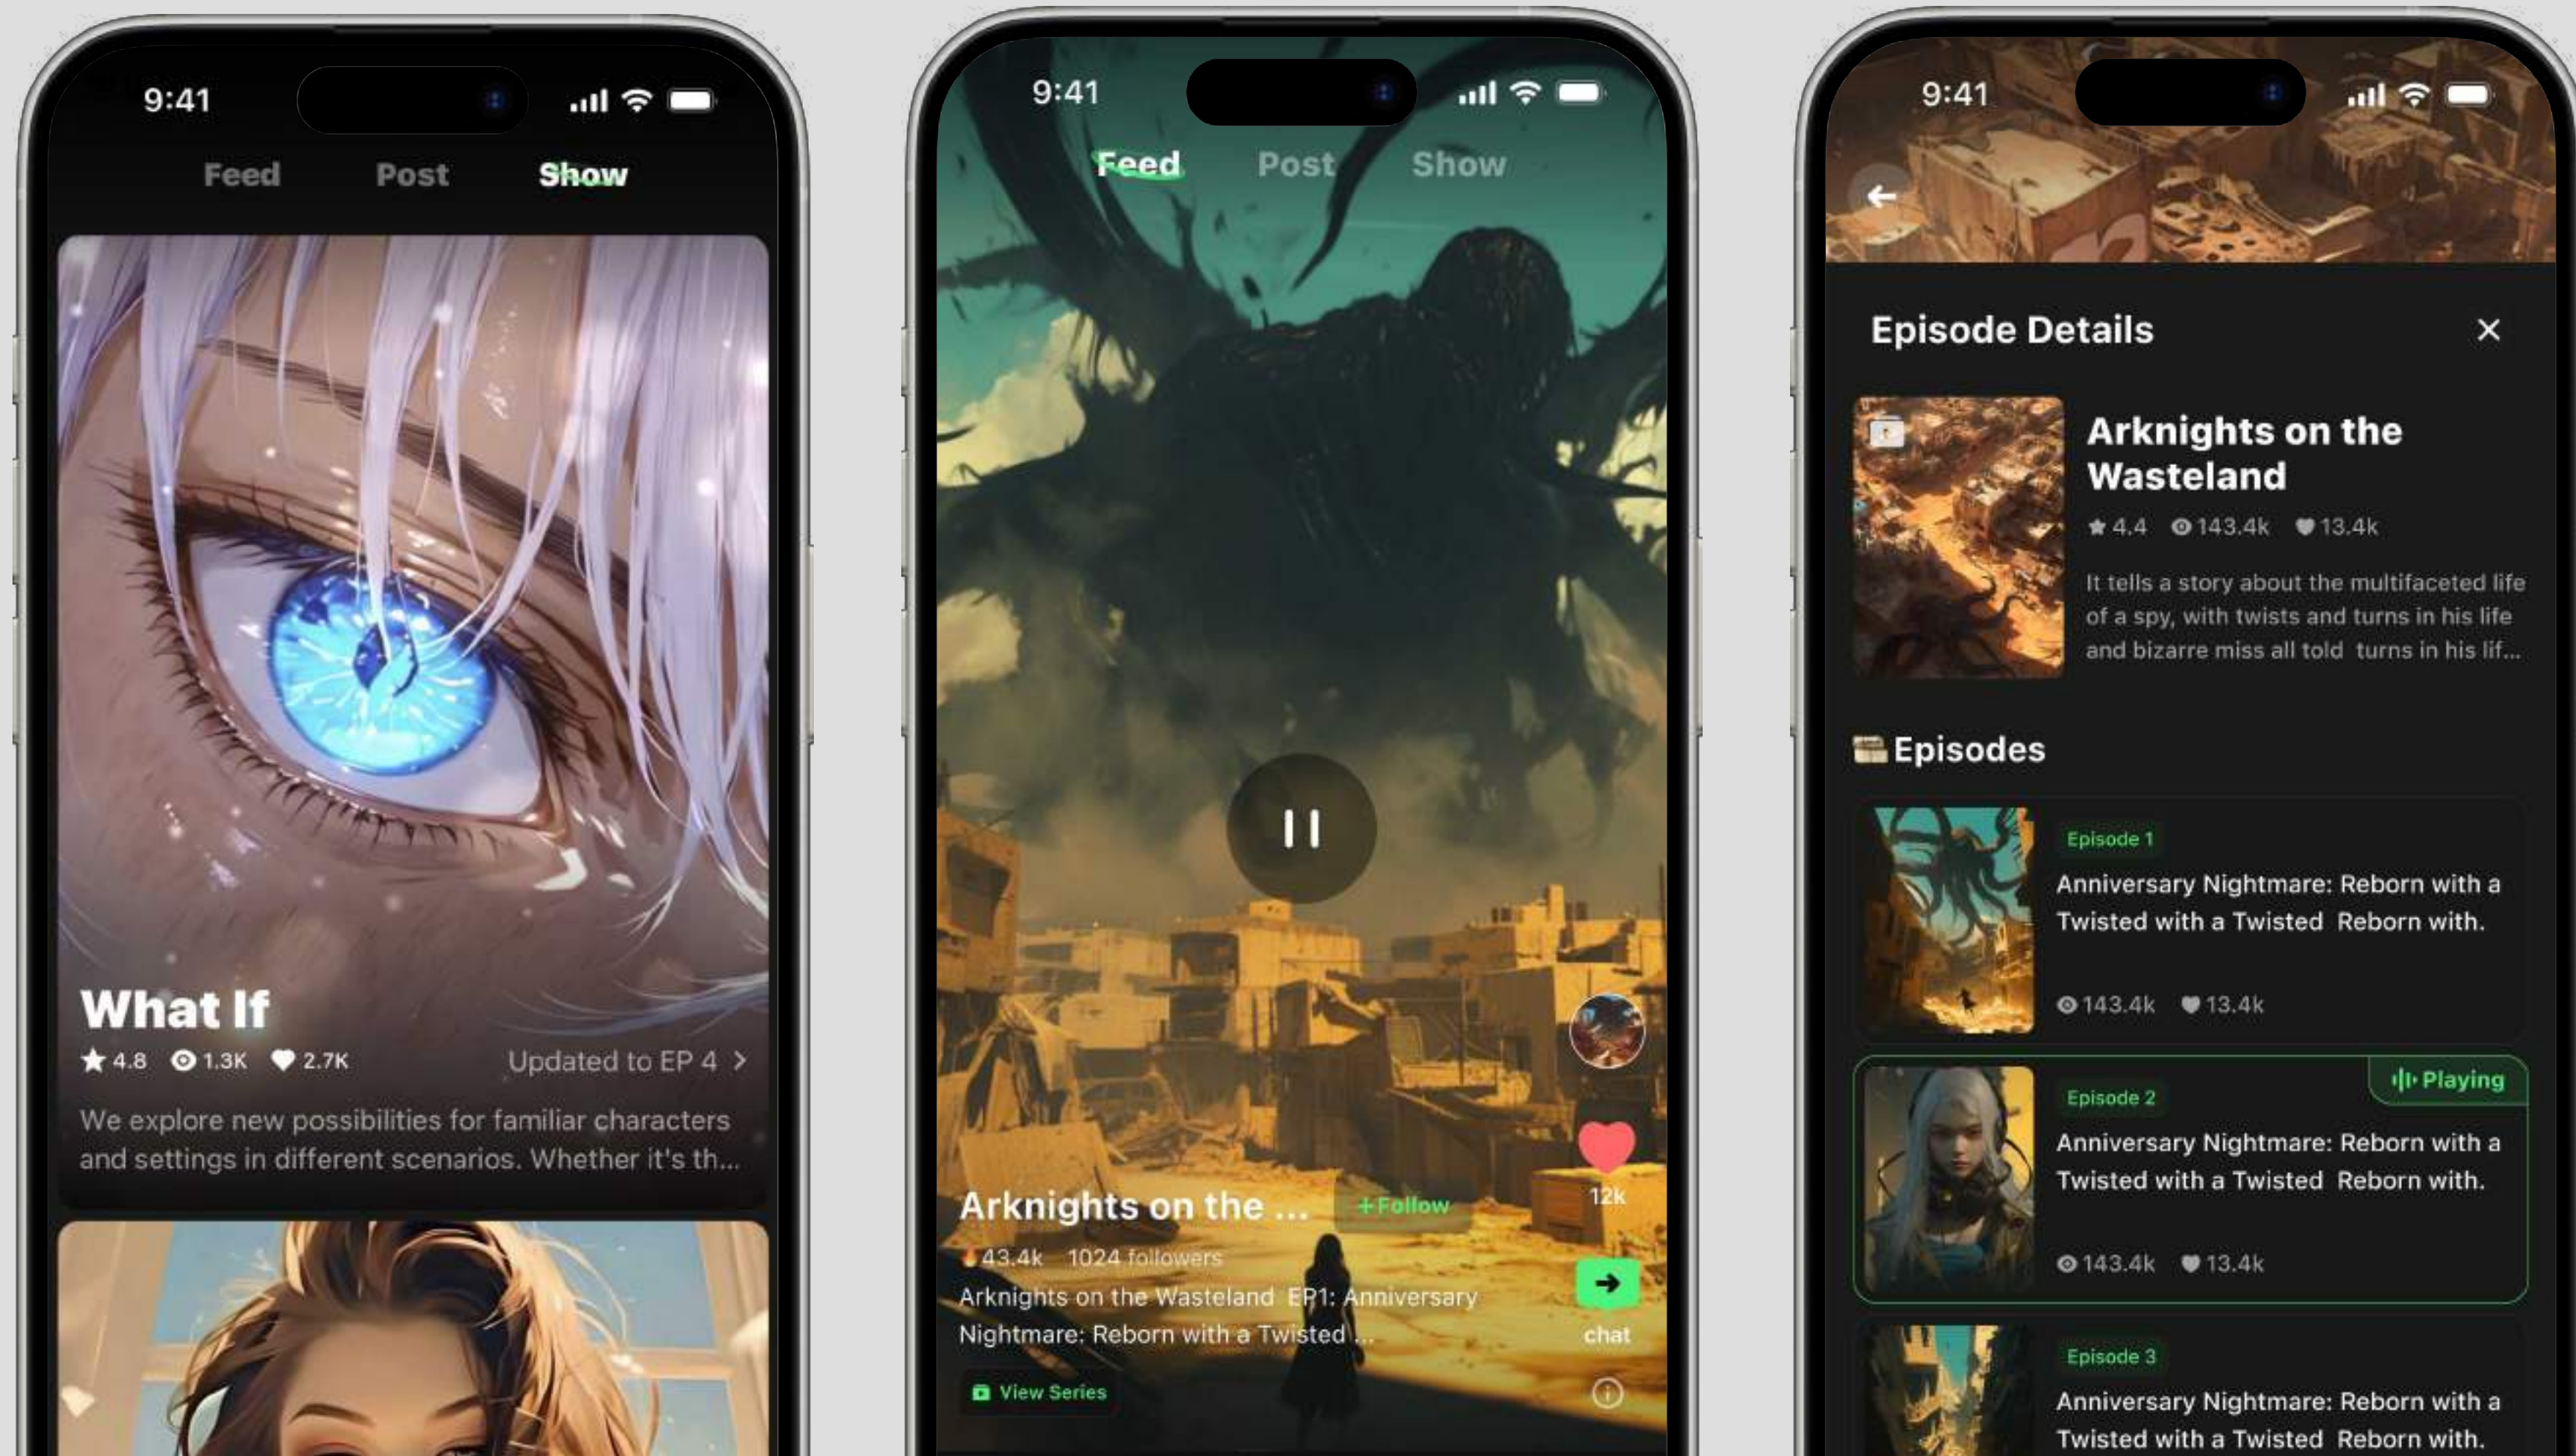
9:41

Feed Post Show

What If

4.8 1.3K 2.7K Updated to EP 4 >

We explore new possibilities for familiar characters and settings in different scenarios. Whether it's th...

9:41

Feed Post Show

Arknights on the ... + Follow

43.4k 1024 followers

Arknights on the Wasteland EP1: Anniversary Nightmare: Reborn with a Twisted ...

View Series

12k

chat

9:41

Episode Details

Arknights on the Wasteland

4.4 143.4k 13.4k

It tells a story about the multifaceted life of a spy, with twists and turns in his life and bizarre miss all told turns in his lif...

Episodes

Episode 1

Anniversary Nightmare: Reborn with a Twisted with a Twisted Reborn with.

143.4k 13.4k

Playing

Episode 2

Anniversary Nightmare: Reborn with a Twisted with a Twisted Reborn with.

143.4k 13.4k

Episode 3

Anniversary Nightmare: Reborn with a Twisted with a Twisted Reborn with.